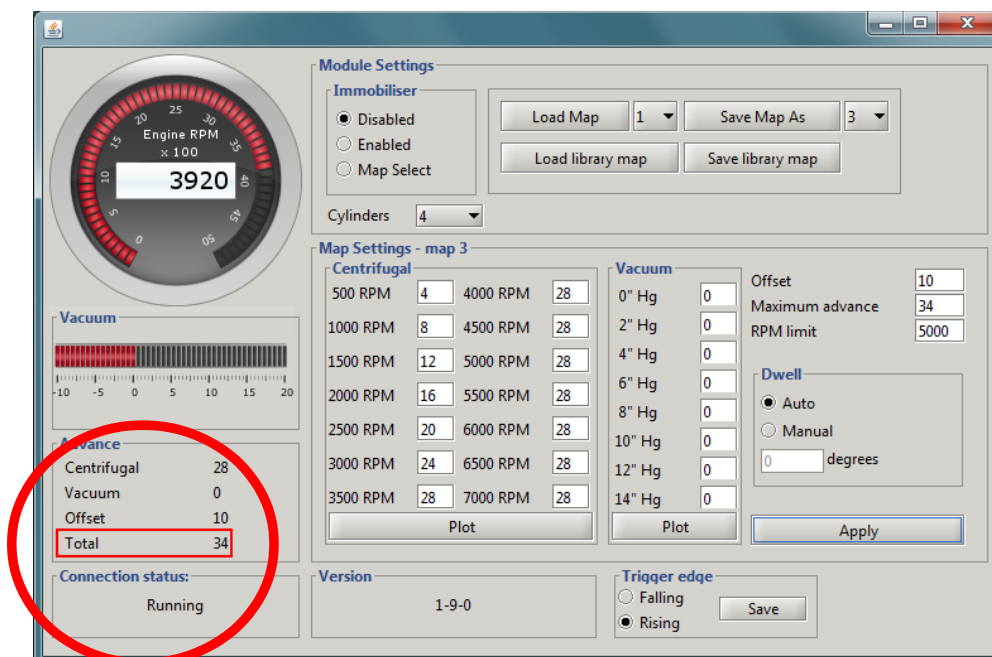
25
20
30
15
35
Engine RPM
x 100
10
40
3920
5
45
0
50

Vacuum
-10 -5 0 5 10 15 20

Advance
Centrifugal 28
Vacuum 0
Offset 10
Total 34

Connection status:
Running

Module Settings
Immobiliser
Disabled
Enabled
Map Select

Load Map
1
Save Map As
3
Load library map
Save library map

Cylinders 4

Map Settings - map 3
Centrifugal

| | | | |
|---|---|---|---|
| 500 RPM | 4 | 4000 RPM | 28 |
| 1000 RPM | 8 | 4500 RPM | 28 |
| 1500 RPM | 12 | 5000 RPM | 28 |
| 2000 RPM | 16 | 5500 RPM | 28 |
| 2500 RPM | 20 | 6000 RPM | 28 |
| 3000 RPM | 24 | 6500 RPM | 28 |
| 3500 RPM | 28 | 7000 RPM | 28 |

Plot

Vacuum

| | |
|---|---|
| 0" Hg | 0 |
| 2" Hg | 0 |
| 4" Hg | 0 |
| 6" Hg | 0 |
| 8" Hg | 0 |
| 10" Hg | 0 |
| 12" Hg | 0 |
| 14" Hg | 0 |

Plot

Offset 10
Maximum advance 34
RPM limit 5000

Dwell
Auto
Manual
0 degrees

Apply

Version
1-9-0

Trigger edge
Falling
Rising
Save